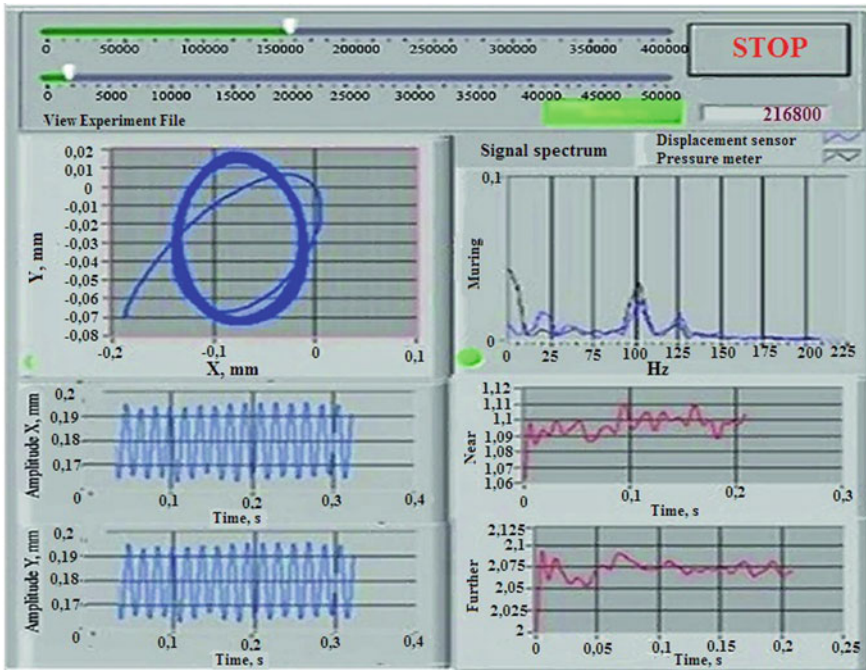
0 50000 100000 150000 200000 250000 300000 350000 400000

0 5000 10000 15000 20000 25000 30000 35000 40000 45000 50000

View Experiment File

STOP

216800

Y, mm
0,02 0,01 0 -0,01 -0,02 -0,03 -0,04 -0,05 -0,06 -0,07 -0,08
-0,2 -0,1 0 0,1
X, mm

Signal spectrum

Displacement sensor
Pressure meter

Muring
0,1
0
0 25 50 75 100 125 150 175 200 225
Hz

Amplitude X, mm
0,2 0,19 0,18 0,17
0 0,1 0,2 0,3 0,4
Time, s

Near
1,12 1,11 1,1 1,09 1,08 1,07 1,06
0 0,1 0,2 0,3
Time, s

Amplitude Y, mm
0,2 0,19 0,18 0,17
0 0,1 0,2 0,3 0,4
Time, s

Further
2,125 2,1 2,075 2,05 2,025 2
0 0,05 0,1 0,15 0,2 0,25
Time, s